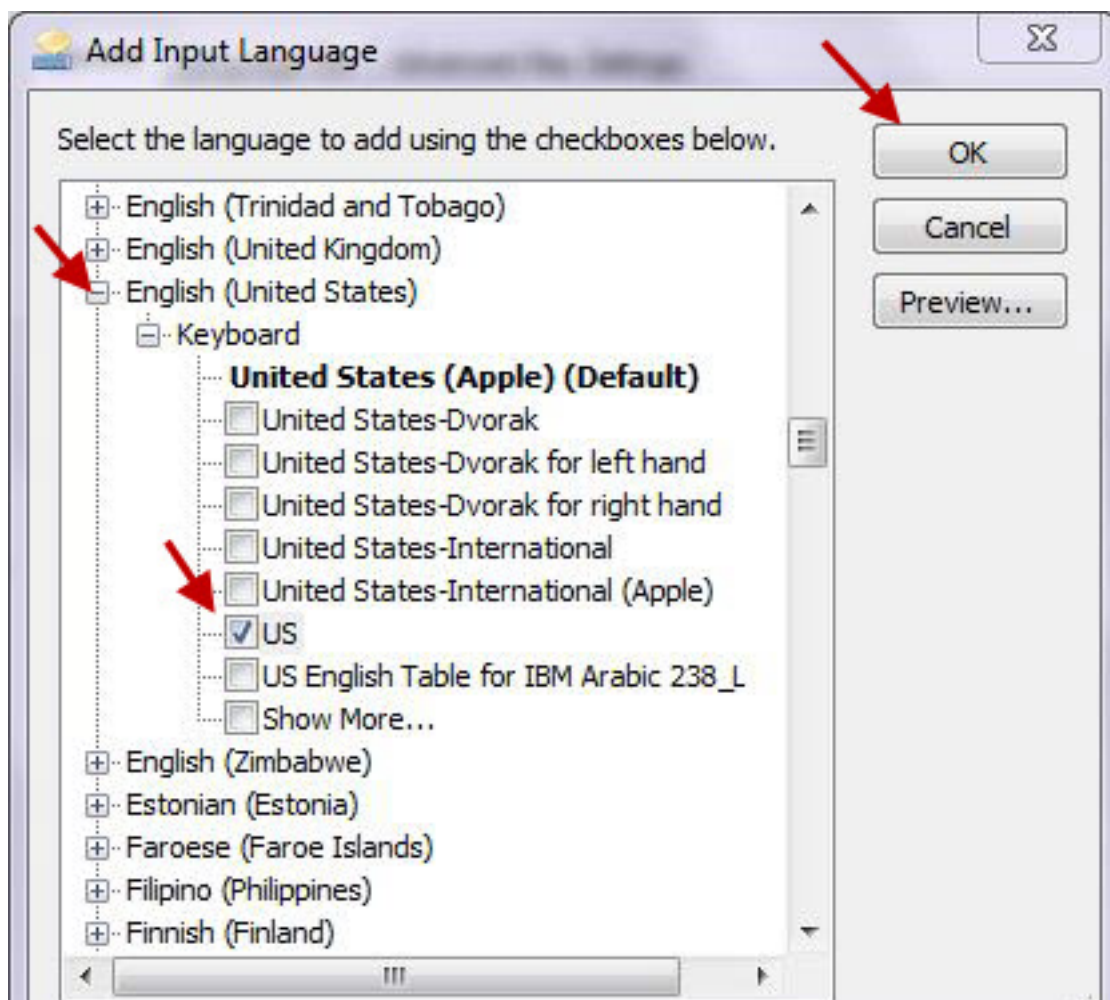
Add Input Language

Select the language to add using the checkboxes below.

OK

Cancel

Preview...

English (Trinidad and Tobago)
English (United Kingdom)
English (United States)
Keyboard
**United States (Apple) (Default)**
United States-Dvorak
United States-Dvorak for left hand
United States-Dvorak for right hand
United States-International
United States-International (Apple)
US
US English Table for IBM Arabic 238_L
Show More...
English (Zimbabwe)
Estonian (Estonia)
Faroese (Faroe Islands)
Filipino (Philippines)
Finnish (Finland)